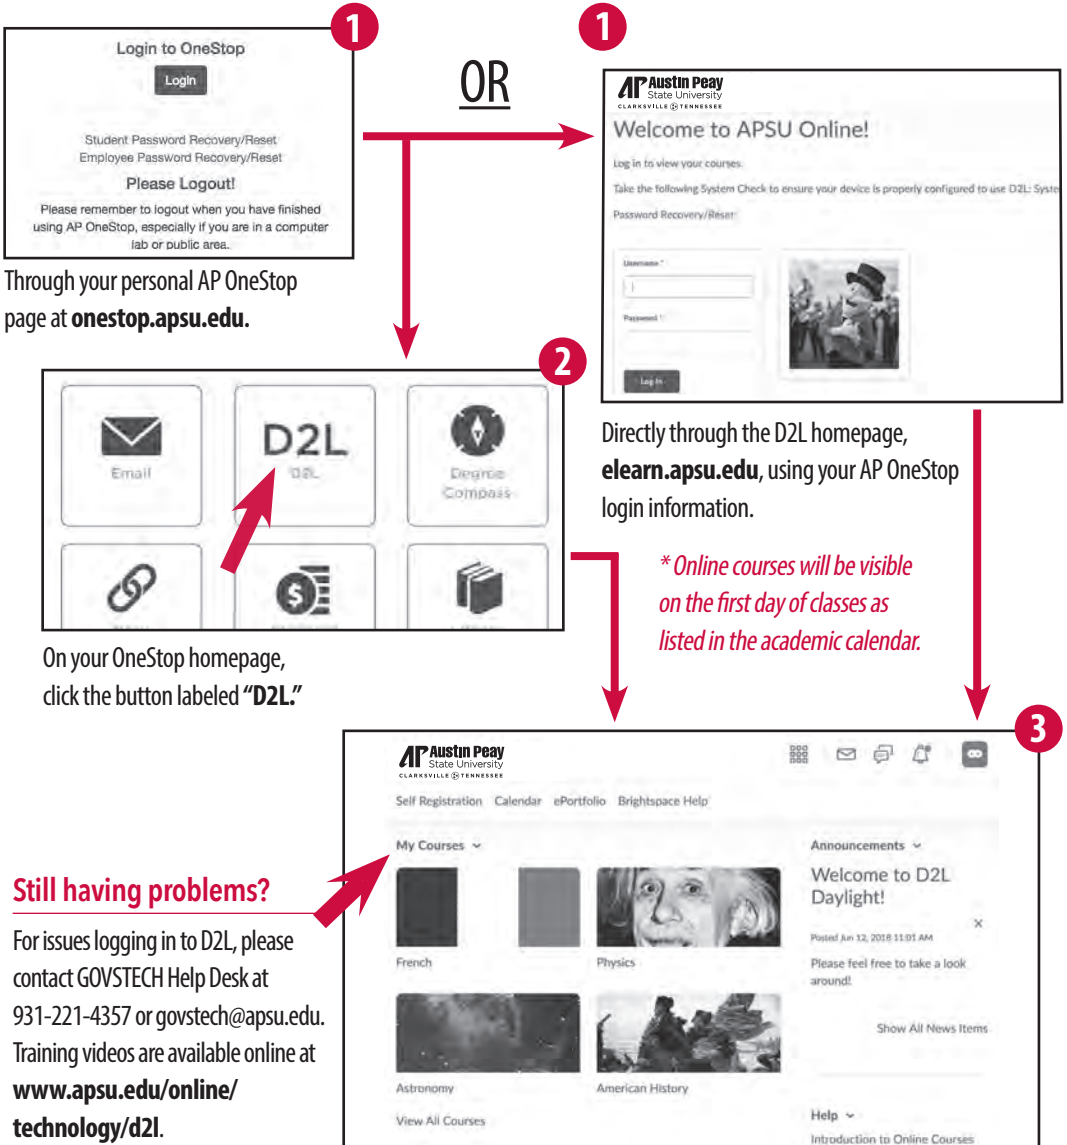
1

Login to OneStop

Login

Student Password Recovery/Reset
Employee Password Recovery/Reset

Please Logout!

Please remember to logout when you have finished using AP OneStop, especially if you are in a computer lab or public area.

Through your personal AP OneStop page at **onestop.apsu.edu.**

OR

1

Austin Peay State University CLARKSVILLE TENNESSEE

Welcome to APSU Online!

Log in to view your courses.

Take the following System Check to ensure your device is properly configured to use D2L: Syste

Password Recovery/Reset

Username *

Password *

Log In

Directly through the D2L homepage, **elearn.apsu.edu**, using your AP OneStop login information.

2

Email

D2L
D2L

Degree Compass

On your OneStop homepage, click the button labeled **"D2L."**

* Online courses will be visible on the first day of classes as listed in the academic calendar.

3

Austin Peay State University CLARKSVILLE TENNESSEE

Self Registration Calendar ePortfolio Brightspace Help

My Courses

French

Physics

Astronomy

American History

View All Courses

Announcements

Welcome to D2L Daylight!

Posted Jun 12, 2018 11:01 AM

Please feel free to take a look around!

Show All News Items

Help

Introduction to Online Courses

**Still having problems?**

For issues logging in to D2L, please contact GOVSTECH Help Desk at 931-221-4357 or govstech@apsu.edu. Training videos are available online at **www.apsu.edu/online/technology/d2l**.